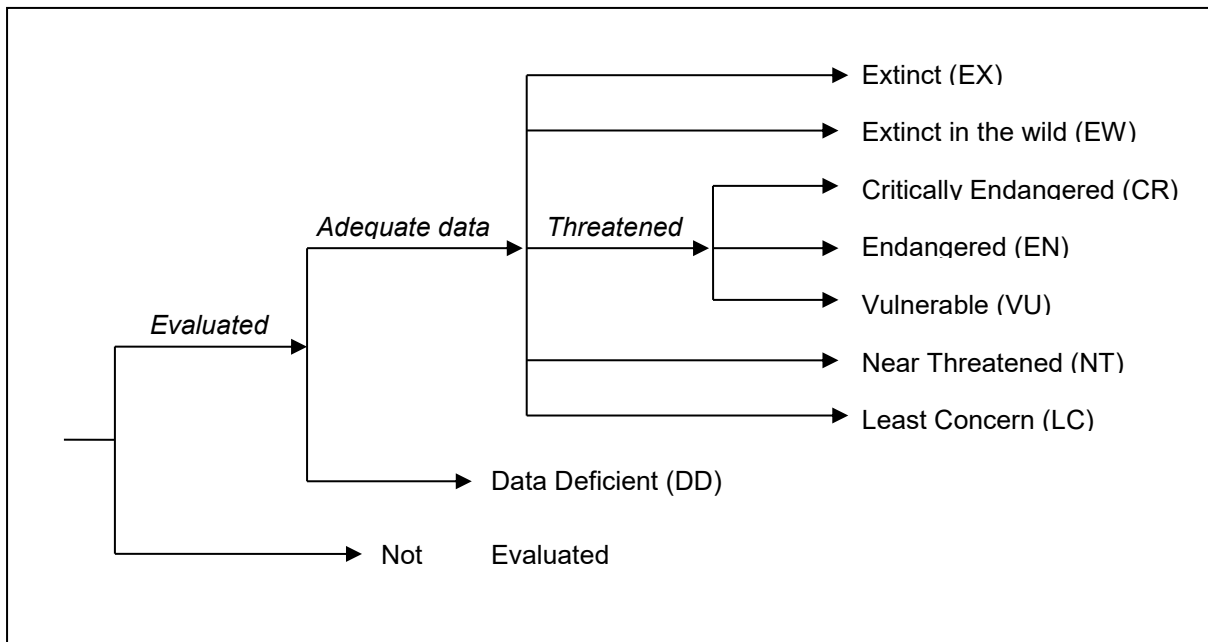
Evaluated

Adequate data

Threatened

Extinct (EX)

Extinct in the wild (EW)

Critically Endangered (CR)

Endangered (EN)

Vulnerable (VU)

Near Threatened (NT)

Least Concern (LC)

Data Deficient (DD)

Not Evaluated